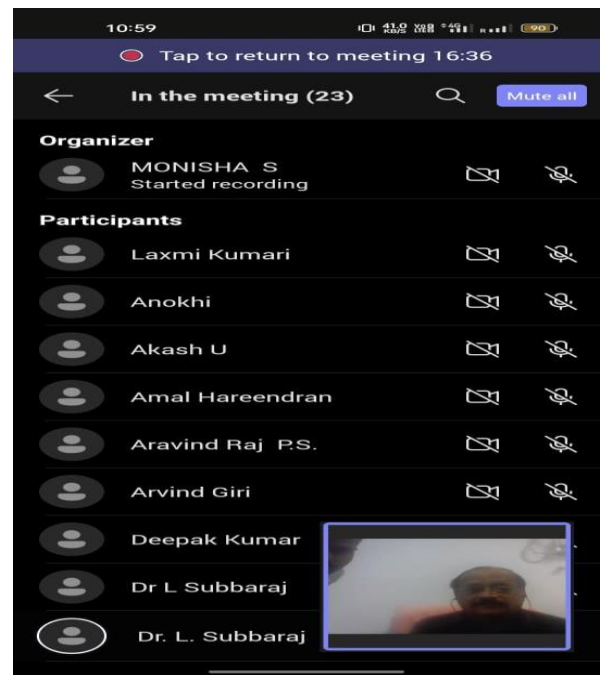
10:59

41.0 KB/S 90

Tap to return to meeting 16:36

In the meeting (23)

Mute all

Organizer

MONISHA S
Started recording

Participants

Laxmi Kumari

Anokhi

Akash U

Amal Hareendran

Aravind Raj P.S.

Arvind Giri

Deepak Kumar

Dr L Subbaraj

Dr. L. Subbaraj